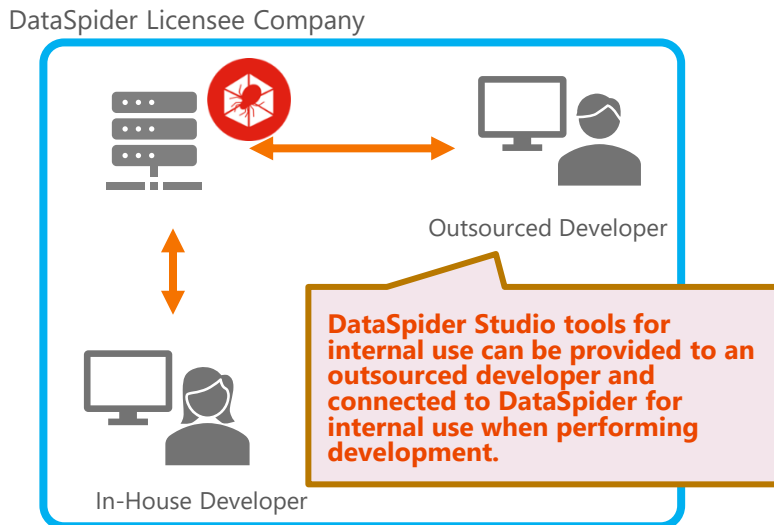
DataSpider Licensee Company

Outsourced Developer

DataSpider Studio tools for internal use can be provided to an outsourced developer and connected to DataSpider for internal use when performing development.

In-House Developer